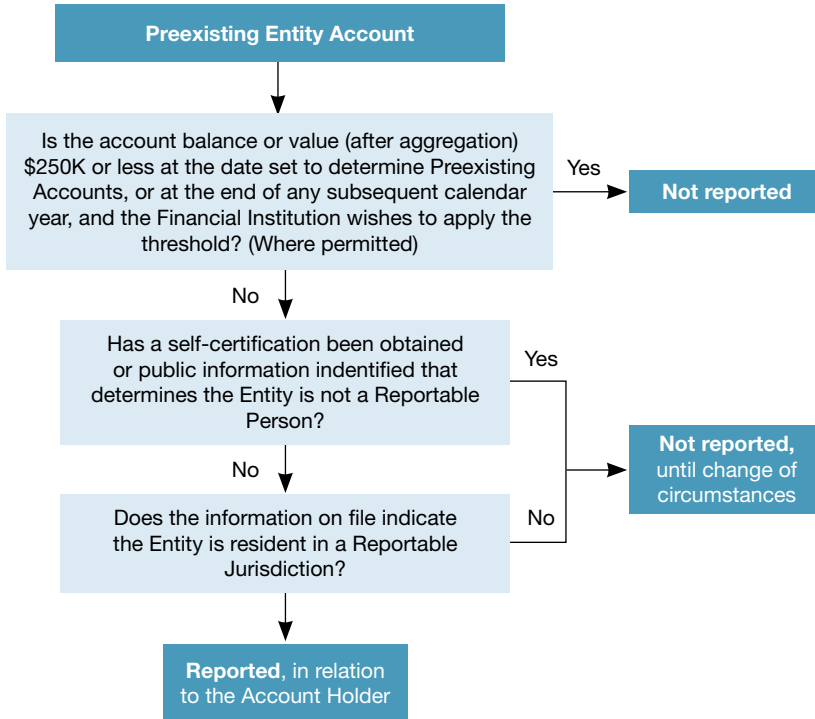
Preexisting Entity Account

Is the account balance or value (after aggregation) $250K or less at the date set to determine Preexisting Accounts, or at the end of any subsequent calendar year, and the Financial Institution wishes to apply the threshold? (Where permitted)

Yes

Not reported

No

Has a self-certification been obtained or public information indentified that determines the Entity is not a Reportable Person?

Yes

Not reported, until change of circumstances

No

Does the information on file indicate the Entity is resident in a Reportable Jurisdiction?

No

Reported, in relation to the Account Holder